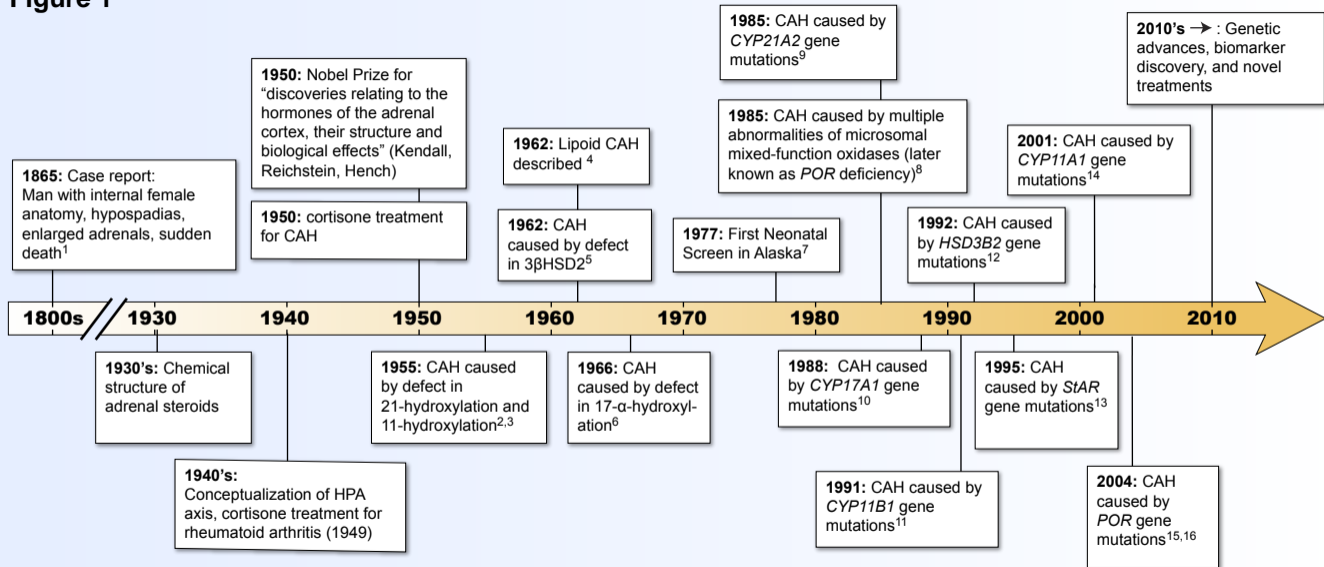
Figure 1

1865: Case report: Man with internal female anatomy, hypospadias, enlarged adrenals, sudden death$^1$

1950: Nobel Prize for "discoveries relating to the hormones of the adrenal cortex, their structure and biological effects" (Kendall, Reichstein, Hench)

1950: cortisone treatment for CAH

1962: Lipoid CAH described $^4$

1962: CAH caused by defect in 3βHSD2$^5$

1977: First Neonatal Screen in Alaska$^7$

1985: CAH caused by CYP21A2 gene mutations$^9$

1985: CAH caused by multiple abnormalities of microsomal mixed-function oxidases (later known as POR deficiency)$^8$

1992: CAH caused by HSD3B2 gene mutations$^{12}$

2001: CAH caused by CYP11A1 gene mutations$^{14}$

2010's → : Genetic advances, biomarker discovery, and novel treatments

1800s 1930 1940 1950 1960 1970 1980 1990 2000 2010

1930's: Chemical structure of adrenal steroids

1940's: Conceptualization of HPA axis, cortisone treatment for rheumatoid arthritis (1949)

1955: CAH caused by defect in 21-hydroxylation and 11-hydroxylation$^{2,3}$

1966: CAH caused by defect in 17-α-hydroxylation$^6$

1988: CAH caused by CYP17A1 gene mutations$^{10}$

1991: CAH caused by CYP11B1 gene mutations$^{11}$

1995: CAH caused by StAR gene mutations$^{13}$

2004: CAH caused by POR gene mutations$^{15,16}$